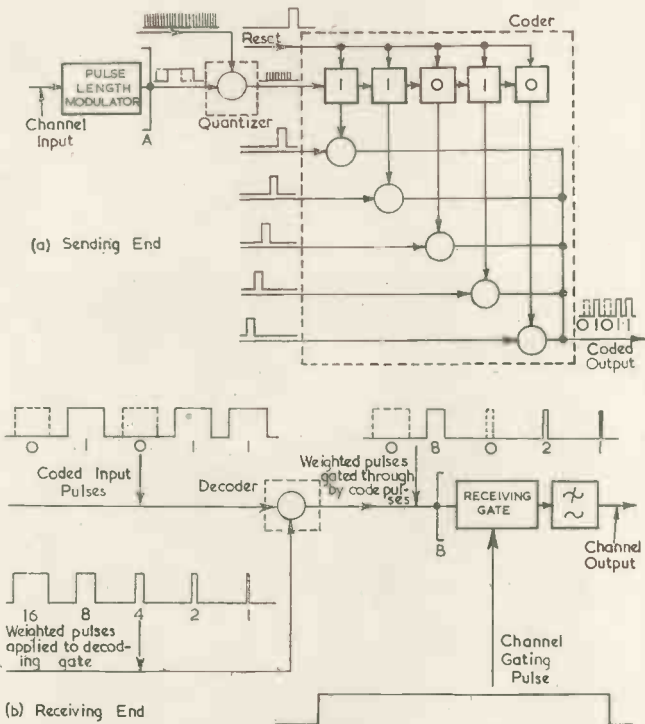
Coder
Reset
PULSE LENGTH MODULATOR
Channel Input
A
Quantizer
1 1 0 1 0
(a) Sending End
0 1 0 1 1
Coded Output

0 1 0 1 1
Coded Input Pulses
Decoder
0 8 0 2 1
Weighted pulses gated through by code pulses
RECEIVING GATE
B
Channel Output
16 8 4 2 1
Weighted pulses applied to decoding gate
Channel Gating Pulse
(b) Receiving End